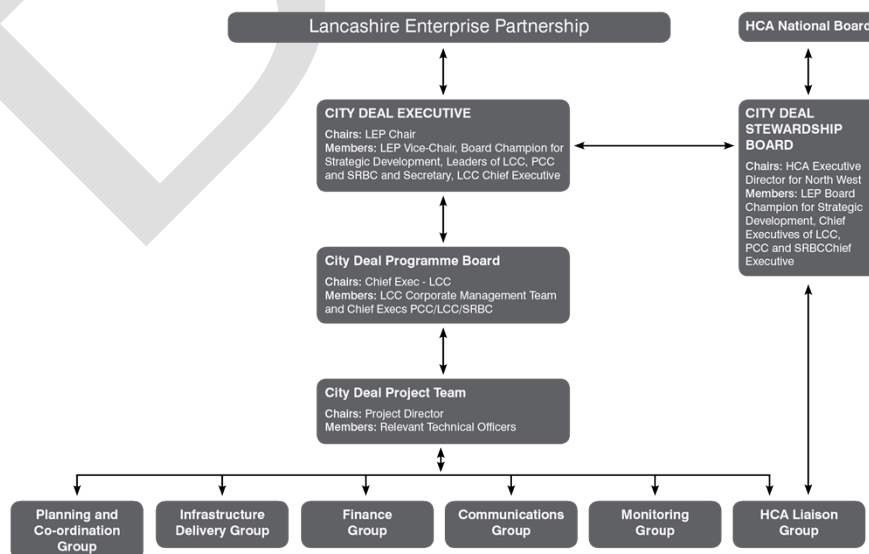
Lancashire Enterprise Partnership

HCA National Board

CITY DEAL EXECUTIVE

Chairs: LEP Chair
Members: LEP Vice-Chair, Board Champion for Strategic Development, Leaders of LCC, PCC and SRBC and Secretary, LCC Chief Executive

CITY DEAL STEWARDSHIP BOARD

Chairs: HCA Executive Director for North West
Members: LEP Board Champion for Strategic Development, Chief Executives of LCC, PCC and SRBCChief Executive

City Deal Programme Board

Chairs: Chief Exec - LCC
Members: LCC Corporate Management Team and Chief Execs PCC/LCC/SRBC

City Deal Project Team

Chairs: Project Director
Members: Relevant Technical Officers

Planning and Co-ordination Group

Infrastructure Delivery Group

Finance Group

Communications Group

Monitoring Group

HCA Liaison Group